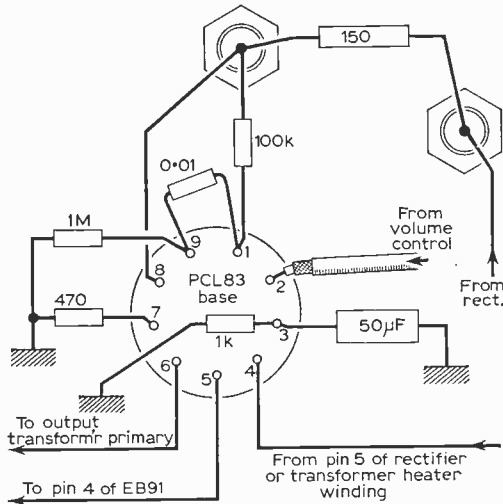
150

100k

0·01

1M

9

1

From volume control

8

PCL83 base

2

From rect.

470

7

1k

3

50μF

6

5

4

To output transform'r primary

From pin 5 of rectifier or transformer heater winding

To pin 4 of EB91